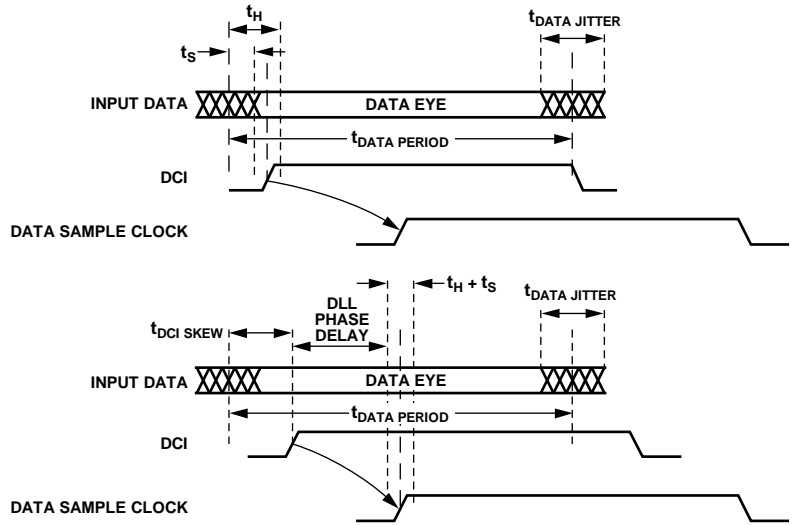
$t_H$

$t_{DATA\ JITTER}$

$t_S$

INPUT DATA

DATA EYE

$t_{DATA\ PERIOD}$

DCI

DATA SAMPLE CLOCK

$t_H + t_S$

DLL PHASE DELAY

$t_{DATA\ JITTER}$

$t_{DCI\ SKEW}$

INPUT DATA

DATA EYE

$t_{DATA\ PERIOD}$

DCI

DATA SAMPLE CLOCK